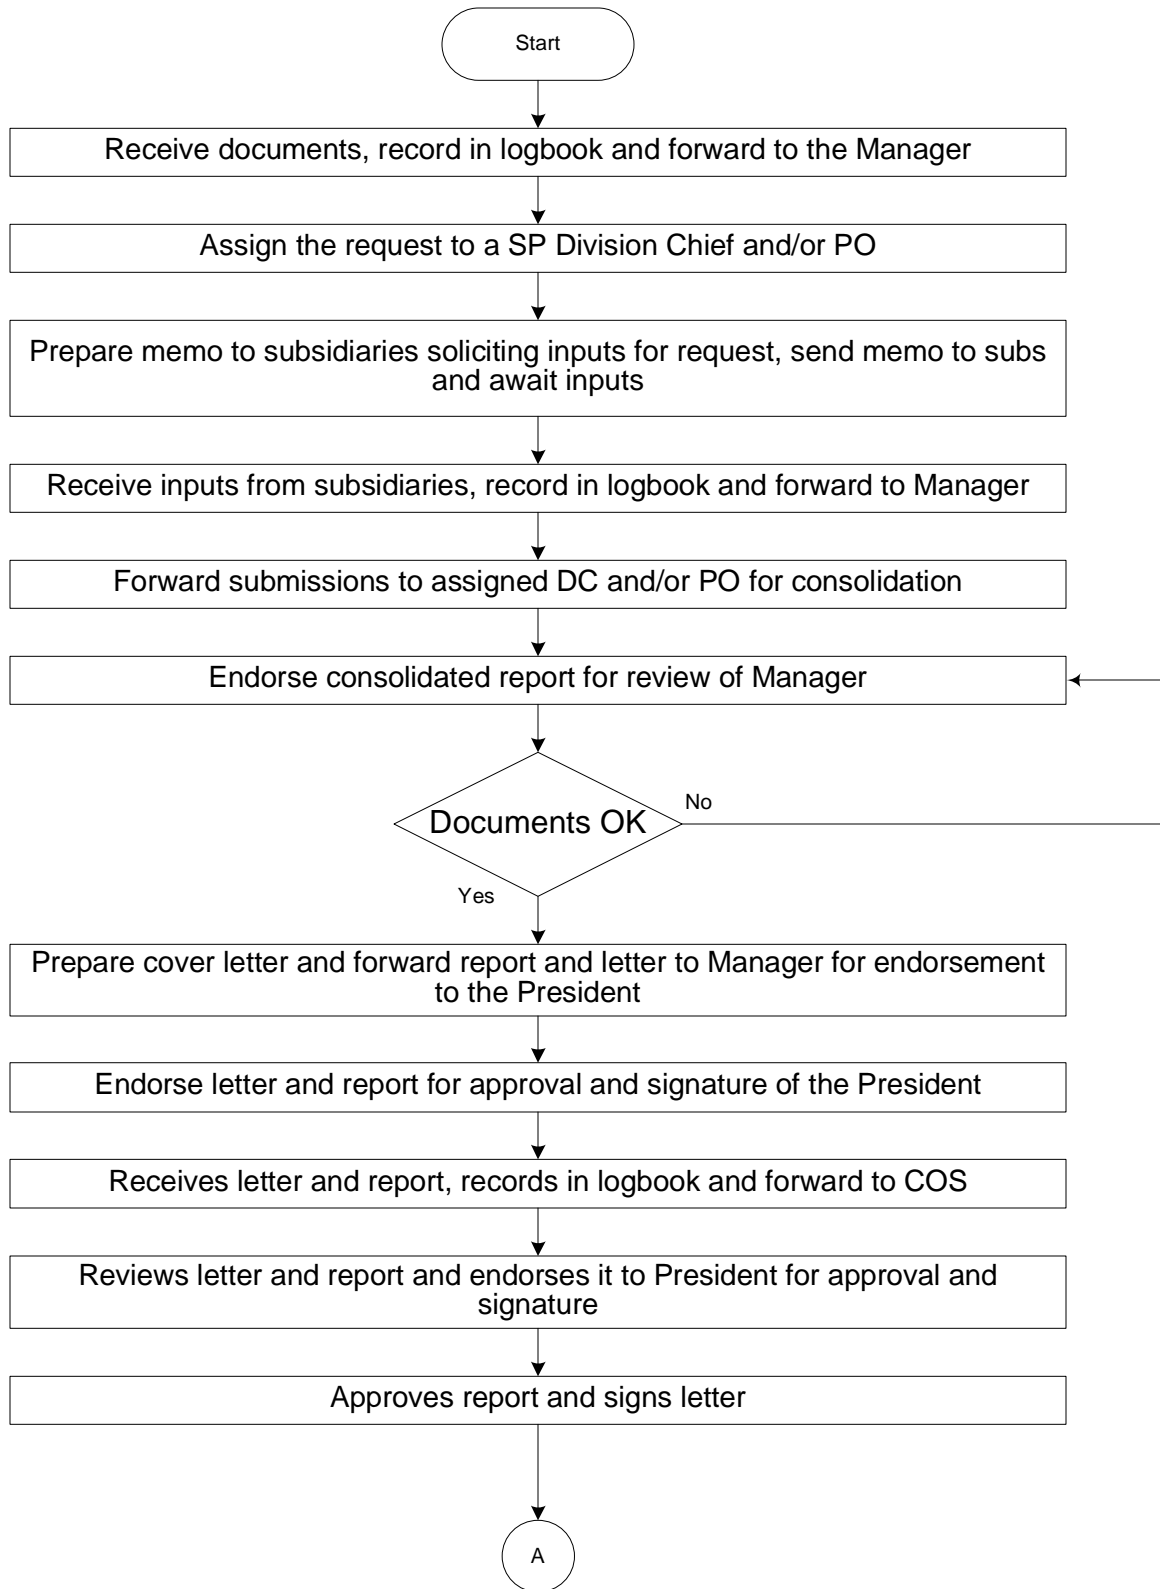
Start

Receive documents, record in logbook and forward to the Manager

Assign the request to a SP Division Chief and/or PO

Prepare memo to subsidiaries soliciting inputs for request, send memo to subs and await inputs

Receive inputs from subsidiaries, record in logbook and forward to Manager

Forward submissions to assigned DC and/or PO for consolidation

Endorse consolidated report for review of Manager

Documents OK

No

Yes

Prepare cover letter and forward report and letter to Manager for endorsement to the President

Endorse letter and report for approval and signature of the President

Receives letter and report, records in logbook and forward to COS

Reviews letter and report and endorses it to President for approval and signature

Approves report and signs letter

A